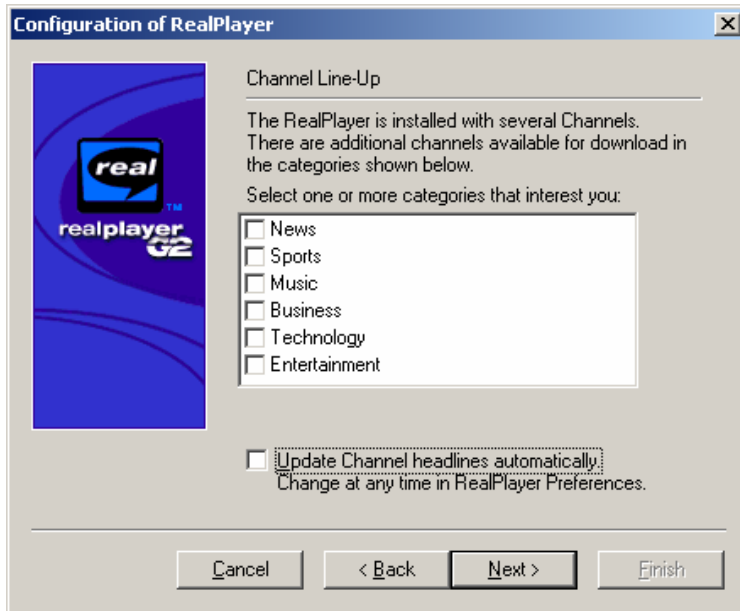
Configuration of RealPlayer

real
TM
realplayer G2

Channel Line-Up

The RealPlayer is installed with several Channels. There are additional channels available for download in the categories shown below.

Select one or more categories that interest you:

News
Sports
Music
Business
Technology
Entertainment

Update Channel headlines automatically.
Change at any time in RealPlayer Preferences.

Cancel
< Back
Next >
Finish